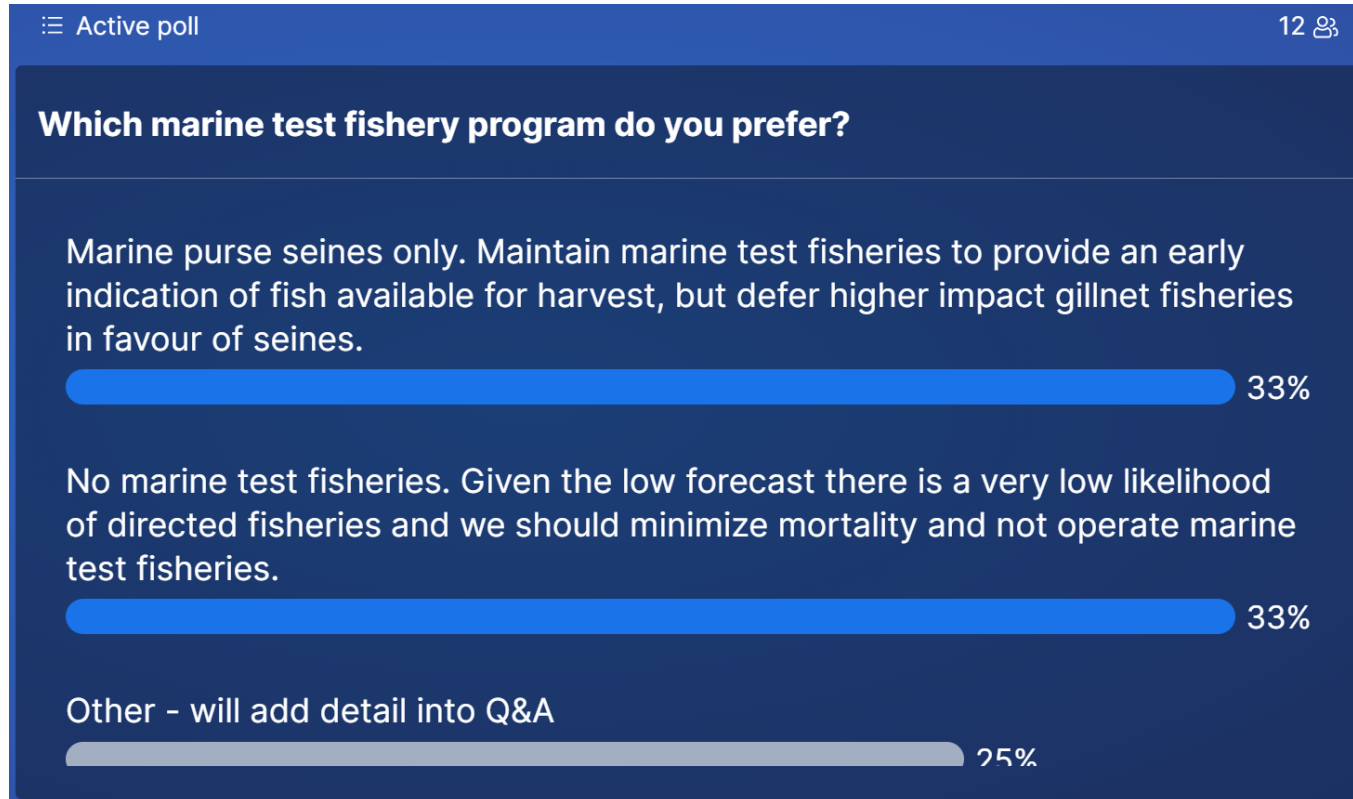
Active poll

12

Which marine test fishery program do you prefer?

Marine purse seines only. Maintain marine test fisheries to provide an early indication of fish available for harvest, but defer higher impact gillnet fisheries in favour of seines.

33%

No marine test fisheries. Given the low forecast there is a very low likelihood of directed fisheries and we should minimize mortality and not operate marine test fisheries.

33%

Other - will add detail into Q&A

25%